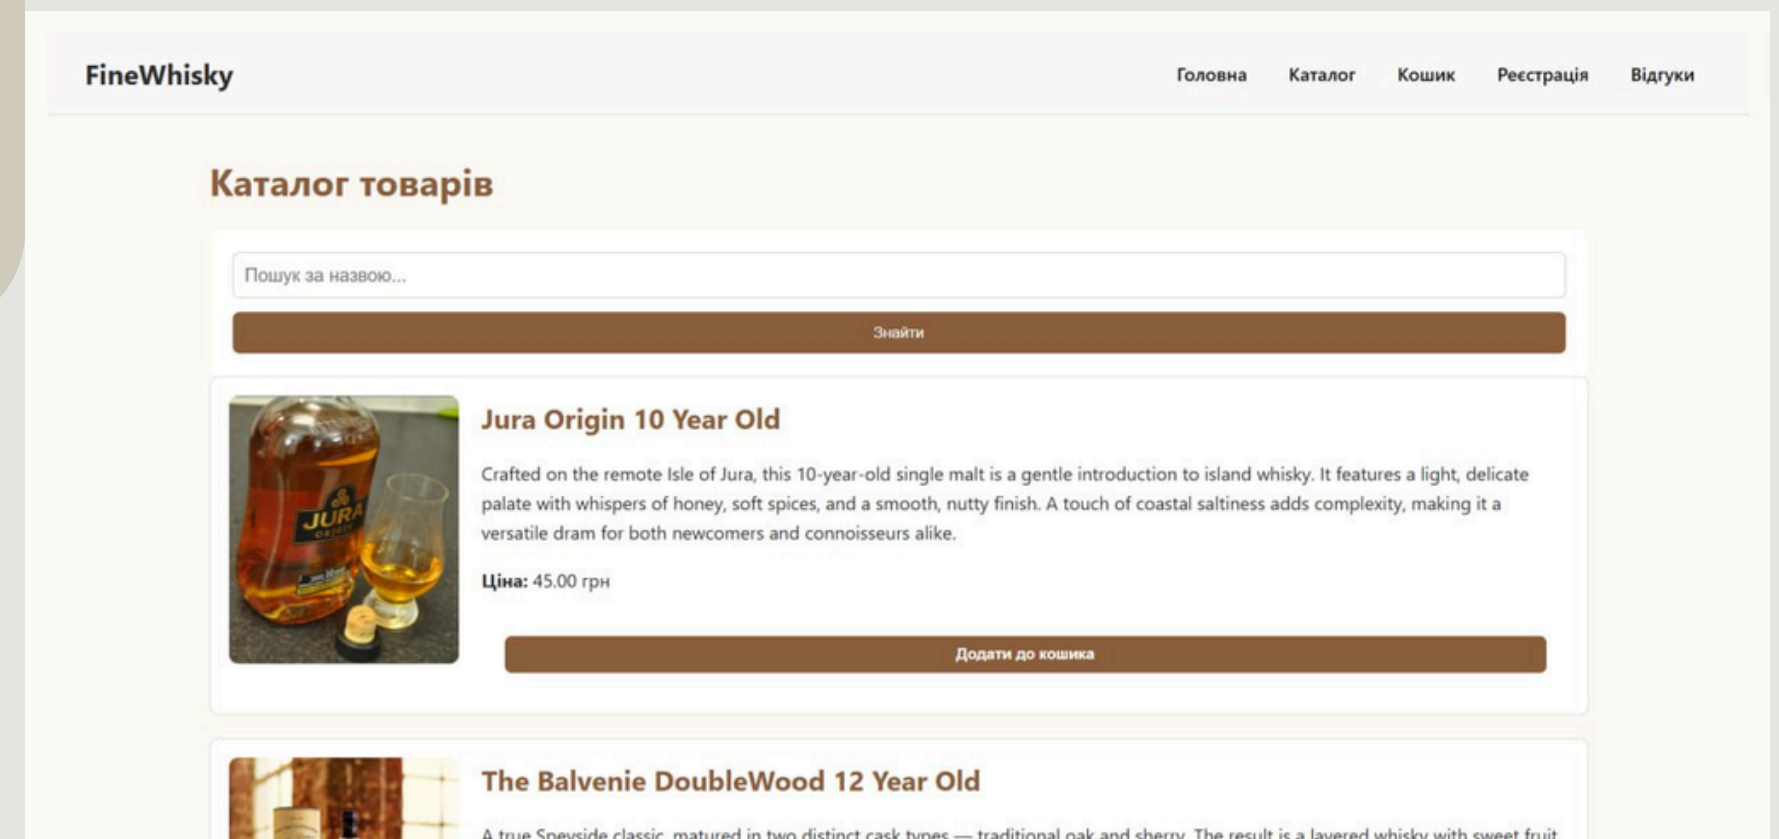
FineWhisky

Головна Каталог Кошик Реєстрація Відгуки

Каталог товарів

Пошук за назвою...

Знайти

JURA

Jura Origin 10 Year Old

Crafted on the remote Isle of Jura, this 10-year-old single malt is a gentle introduction to island whisky. It features a light, delicate palate with whispers of honey, soft spices, and a smooth, nutty finish. A touch of coastal saltiness adds complexity, making it a versatile dram for both newcomers and connoisseurs alike.

Ціна: 45.00 грн

Додати до кошика

The Balvenie DoubleWood 12 Year Old

A true Speyside classic, matured in two distinct cask types — traditional oak and sherry. The result is a layered whisky with sweet fruit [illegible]